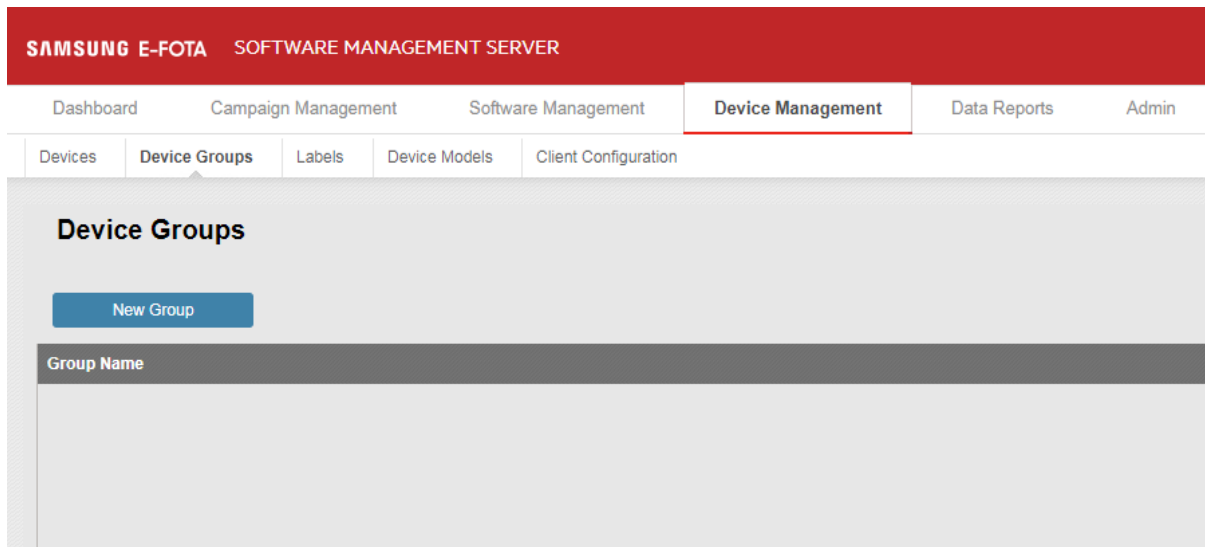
SAMSUNG E-FOTA SOFTWARE MANAGEMENT SERVER

Dashboard Campaign Management Software Management Device Management Data Reports Admin

Devices Device Groups Labels Device Models Client Configuration

Device Groups

New Group

| Group Name |
|---|